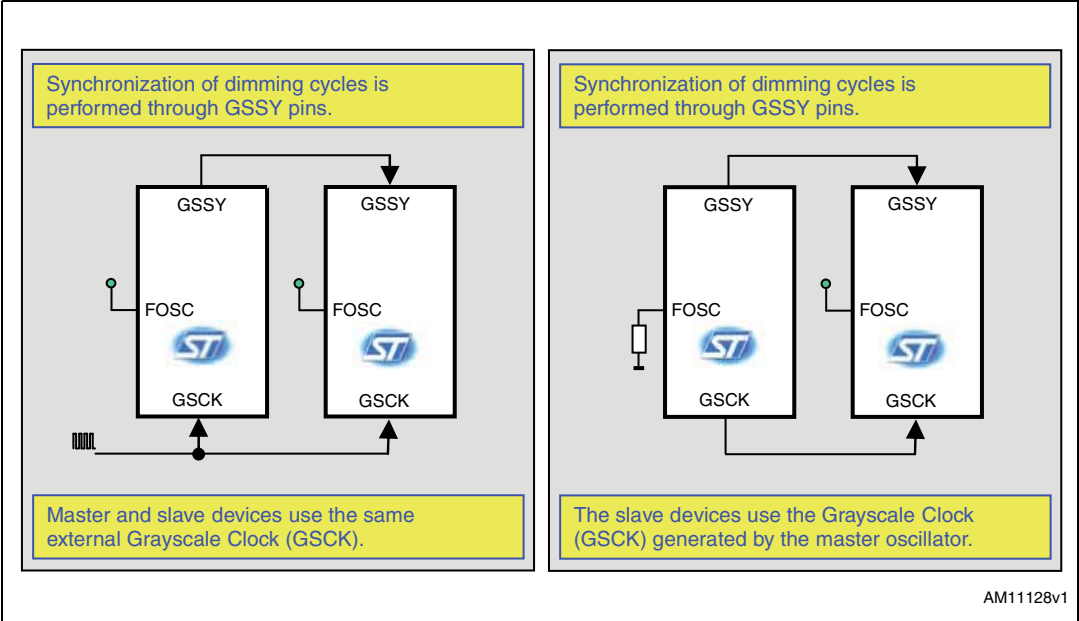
Synchronization of dimming cycles is performed through GSSY pins.

GSSY
FOSC
ST
GSCK

GSSY
FOSC
ST
GSCK

Master and slave devices use the same external Grayscale Clock (GSCK).

Synchronization of dimming cycles is performed through GSSY pins.

GSSY
FOSC
ST
GSCK

GSSY
FOSC
ST
GSCK

The slave devices use the Grayscale Clock (GSCK) generated by the master oscillator.

AM11128v1